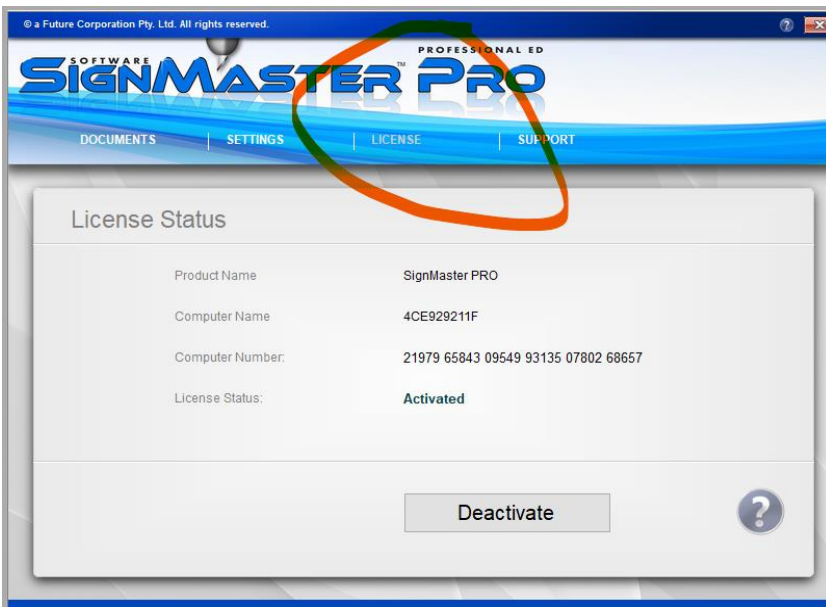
© a Future Corporation Pty. Ltd. All rights reserved.

?

SOFTWARE
SIGNMASTER™ PRO
PROFESSIONAL ED

DOCUMENTS | SETTINGS | LICENSE | SUPPORT

License Status

| | |
|---|---|
| Product Name | SignMaster PRO |
| Computer Name | 4CE929211F |
| Computer Number: | 21979 65843 09549 93135 07802 68657 |
| License Status: | Activated |

Deactivate

?